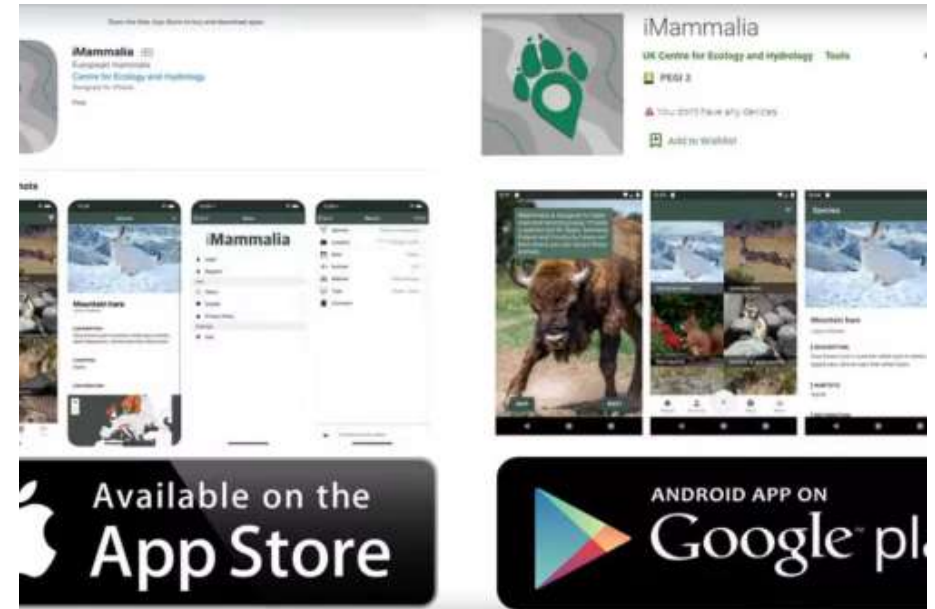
Open the Mac App Store to buy and download apps.

iMammalia
European mammals
Centre for Ecology and Hydrology
Designed for iPhone
Free

iMammalia
UK Centre for Ecology and Hydrology Tools
PEGI 3
You don't have any devices
Add to Wishlist

hots

iMammalia

Mountain hare

Species

Mountain hare

Available on the App Store

ANDROID APP ON Google pl